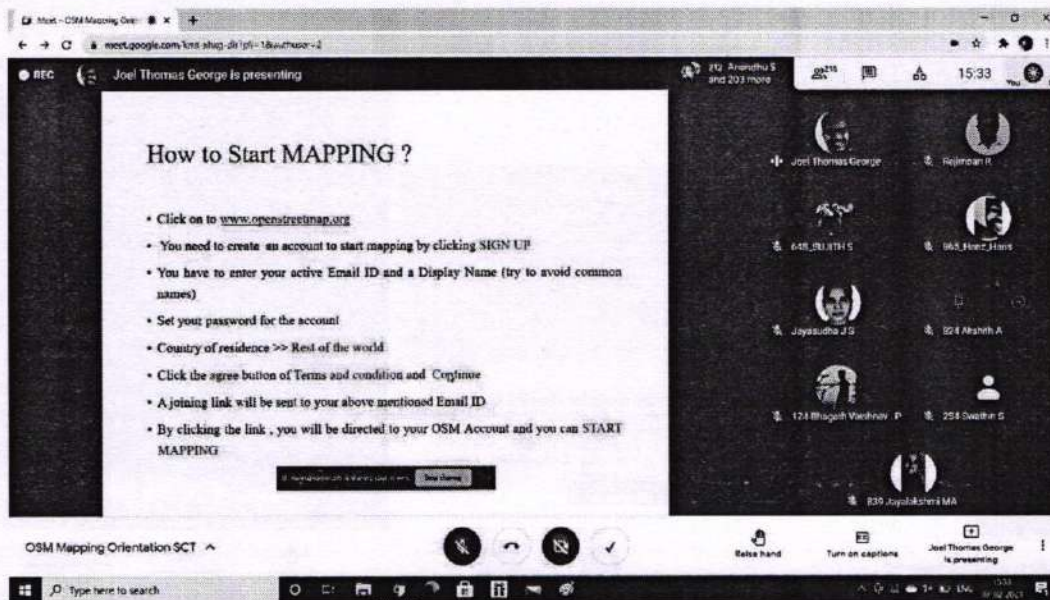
Meet – OSM Mapping Orie ×
meet.google.com/kns-shug-dir?pli=1&authuser=2

REC
Joel Thomas George is presenting

212 Anandhu S and 203 more
216
15:33
You

How to Start MAPPING ?

• Click on to www.openstreetmap.org

• You need to create an account to start mapping by clicking SIGN UP

• You have to enter your active Email ID and a Display Name (try to avoid common names)

• Set your password for the account

• Country of residence >> Rest of the world

• Click the agree button of Terms and condition and Continue

• A joining link will be sent to your above mentioned Email ID

• By clicking the link , you will be directed to your OSM Account and you can START MAPPING

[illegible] Stop sharing

Joel Thomas George
Rajmohan R
648_SUJITH S
963_Hooz_Haris
Jayasudha J S
824 Akshith A
124 Bhagath Vaishnav P
258 Swathin S
839 Jayalakshmi MA

OSM Mapping Orientation SCT ^

Raise hand
Turn on captions
Joel Thomas George is presenting

Type here to search
15:33
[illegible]